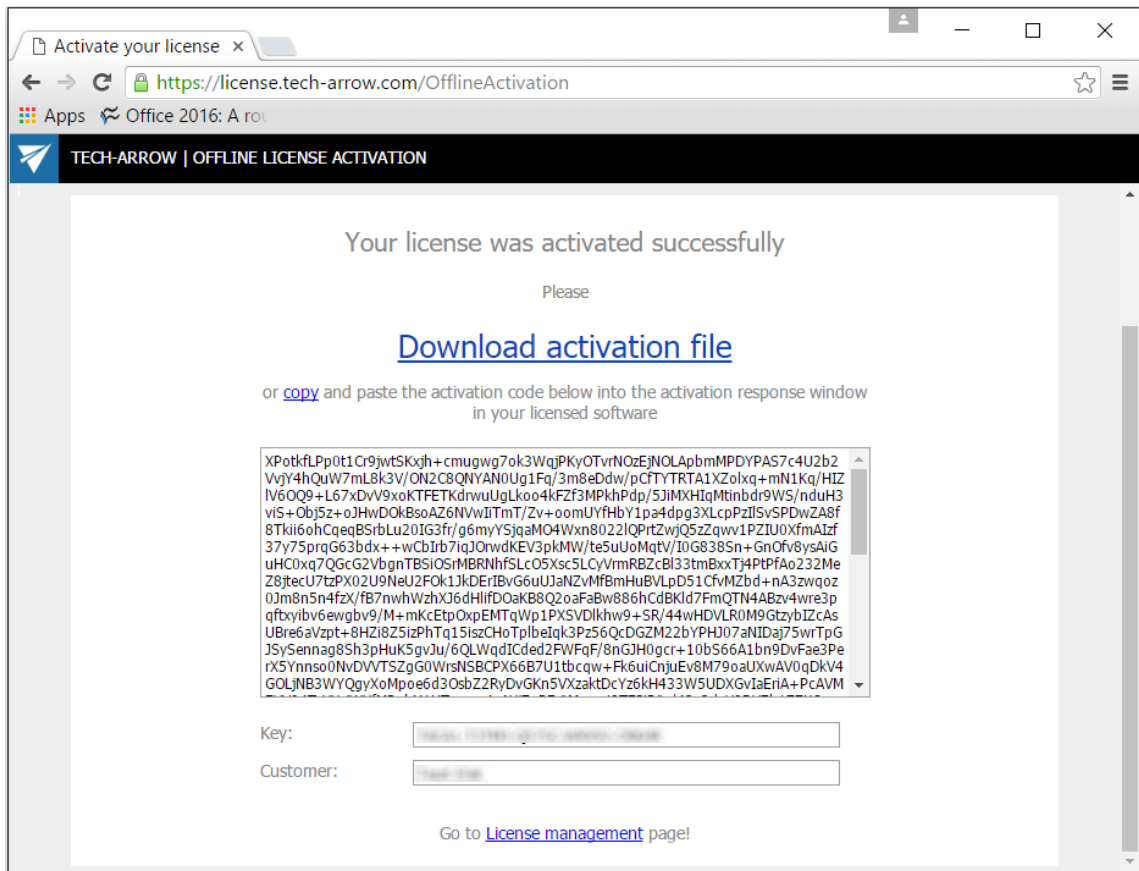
Activate your license ×

https://license.tech-arrow.com/OfflineActivation

Apps Office 2016: A ro

TECH-ARROW | OFFLINE LICENSE ACTIVATION

Your license was activated successfully

Please

Download activation file

or copy and paste the activation code below into the activation response window in your licensed software

XPotkfLPp0t1Cr9jwtSKxjh+cmugwg7ok3WqjPKyOTvrNOzEjNOLApbmMPDYPAS7c4U2b2VvjY4hQuW7mL8k3V/ON2C8QNYAN0Ug1Fq/3m8eDdw/pCfTYTRTA1XZolxq+mN1Kq/HIZlV6OQ9+L67xDvV9xoKTFETKdrwuUgLkoo4kFZf3MPkhPdp/5JiMXHIqMtinbdr9WS/nduH3viS+Obj5z+oJHwDOkBsoAZ6NVwIiTmT/Zv+oomUYfHbY1pa4dpg3XLcpPzISvSPDwZA8f8Tkii6ohCqeqBSrbLu20IG3fr/g6myYSjqaMO4Wxn8022lQPrtZwjQ5zZqwv1PZIU0XfmAIzf37y75prqG63bdx++wCbIrb7iqJOrwdKEV3pkMW/te5uUoMqtV/I0G838Sn+GnOfv8ysAiGuHC0xq7QGcG2VbgnTBSiOSrMBRNhfSLcO5Xsc5LCyVrmRBZcBl33tmBxxTj4PtPfAo232MeZ8jtecU7tzPX02U9NeU2FOk1JkDErIBvG6uUJaNZvMfBmHuBVLpD51CfvMZbd+nA3zwqoz0Jm8n5n4fzX/fB7nwhWzhXJ6dHlifDOaKB8Q2oaFaBw886hCdBKld7FmQTN4ABzv4wre3pqftxyibv6ewgbv9/M+mKcEtpOxpEMTqWp1PXSVDlkhw9+SR/44wHDVLR0M9GtzybIZcAsUBre6aVzpt+8HZi8Z5izPhTq15iszCHoTplbeIqk3Pz56QcDGZM22bYPHJ07aNIDaj75wrTpGJSySennag8Sh3pHuK5gvJu/6QLWqdICded2FWFqF/8nGJH0gcr+10bS66A1bn9DvFae3PerX5Ynnso0NvDVVTSZgG0WrsNSBCPX66B7U1tbcqw+Fk6uiCnjuEv8M79oaUXwAV0qDkV4GOLjNB3WYQgyXoMpoe6d3OsbZ2RyDvGKn5VXzaktDcYz6kH433W5UDXGvIaEriA+PcAVM

Key: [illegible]

Customer: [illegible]

Go to License management page!